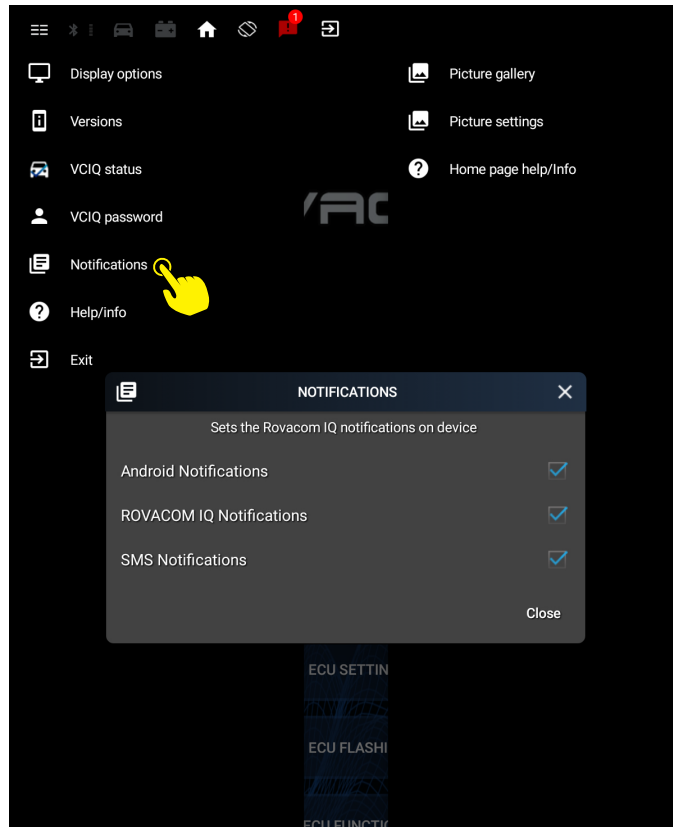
1

Display options
Versions
VCIQ status
VCIQ password
Notifications
Help/info
Exit

Picture gallery
Picture settings
Home page help/Info

NOTIFICATIONS
Sets the Rovacom IQ notifications on device
Android Notifications
ROVACOM IQ Notifications
SMS Notifications
Close

ECU SETTIN
ECU FLASHI
ECU FUNCTI